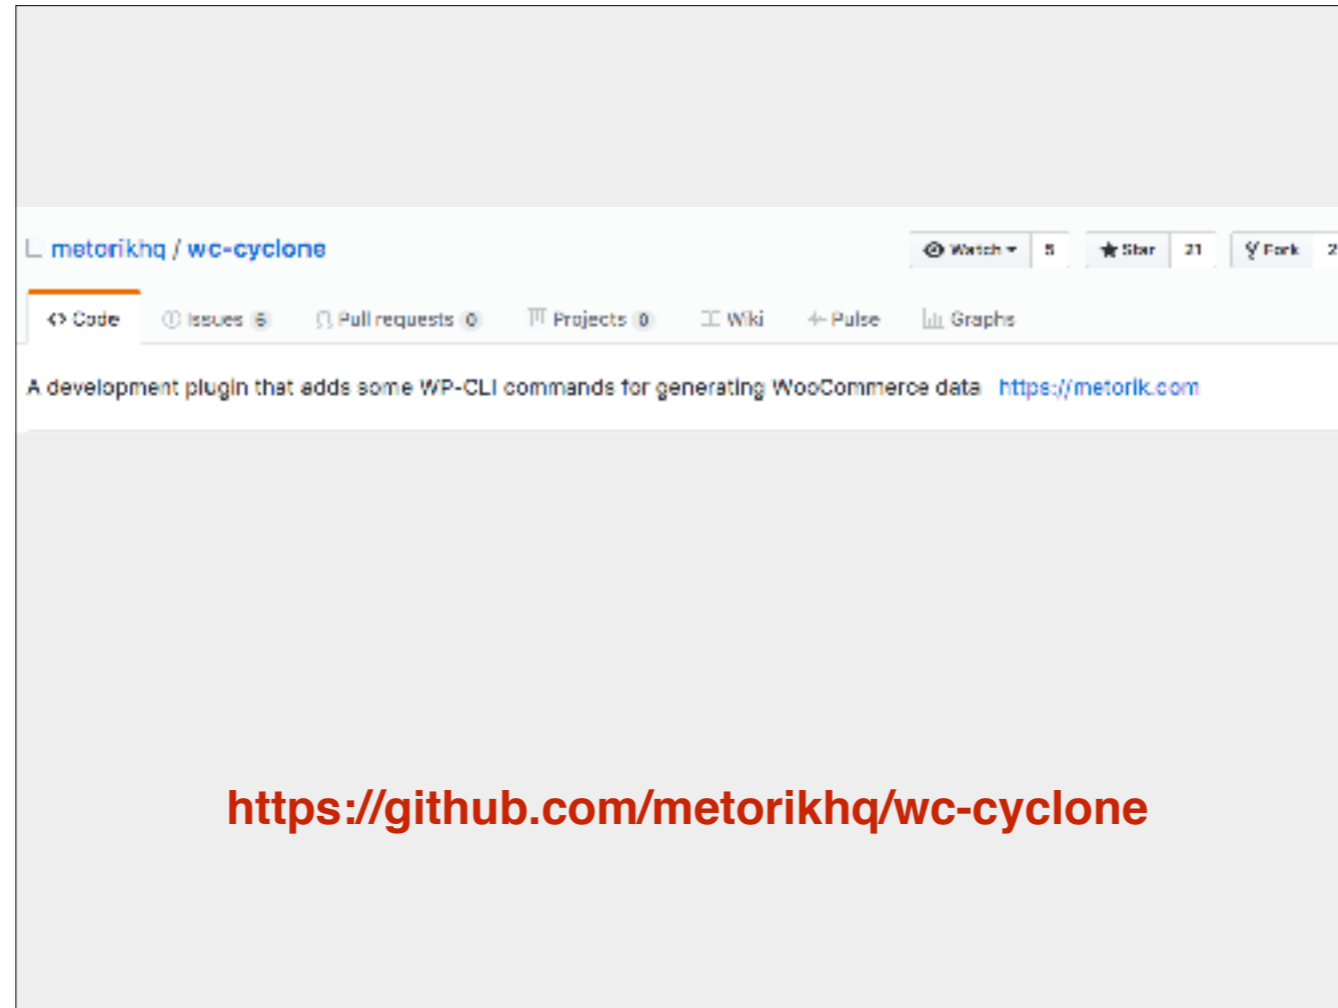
metorikhq / wc-cyclone

Watch 5 Star 21 Fork 2

<> Code Issues 5 Pull requests 0 Projects 0 Wiki Pulse Graphs

A development plugin that adds some WP-CLI commands for generating WooCommerce data https://metorik.com

https://github.com/metorikhq/wc-cyclone